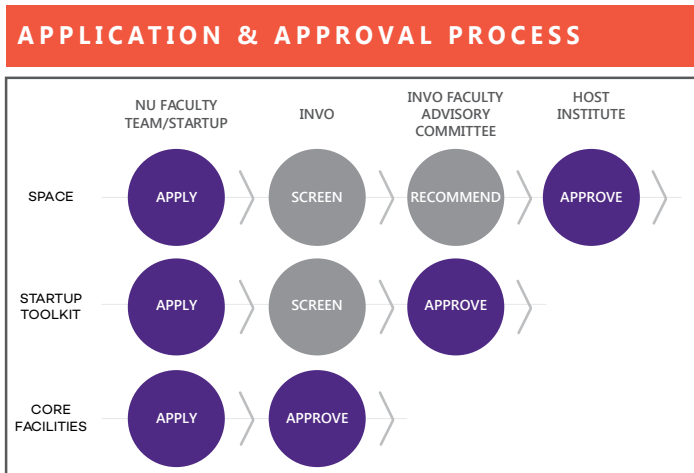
APPLICATION & APPROVAL PROCESS

| | NU FACULTY TEAM/STARTUP | INVO | INVO FACULTY ADVISORY COMMITTEE | HOST INSTITUTE |
|---|---|---|---|---|
| SPACE | APPLY | SCREEN | RECOMMEND | APPROVE |
| STARTUP TOOLKIT | APPLY | SCREEN | APPROVE | |
| CORE FACILITIES | APPLY | APPROVE | | |